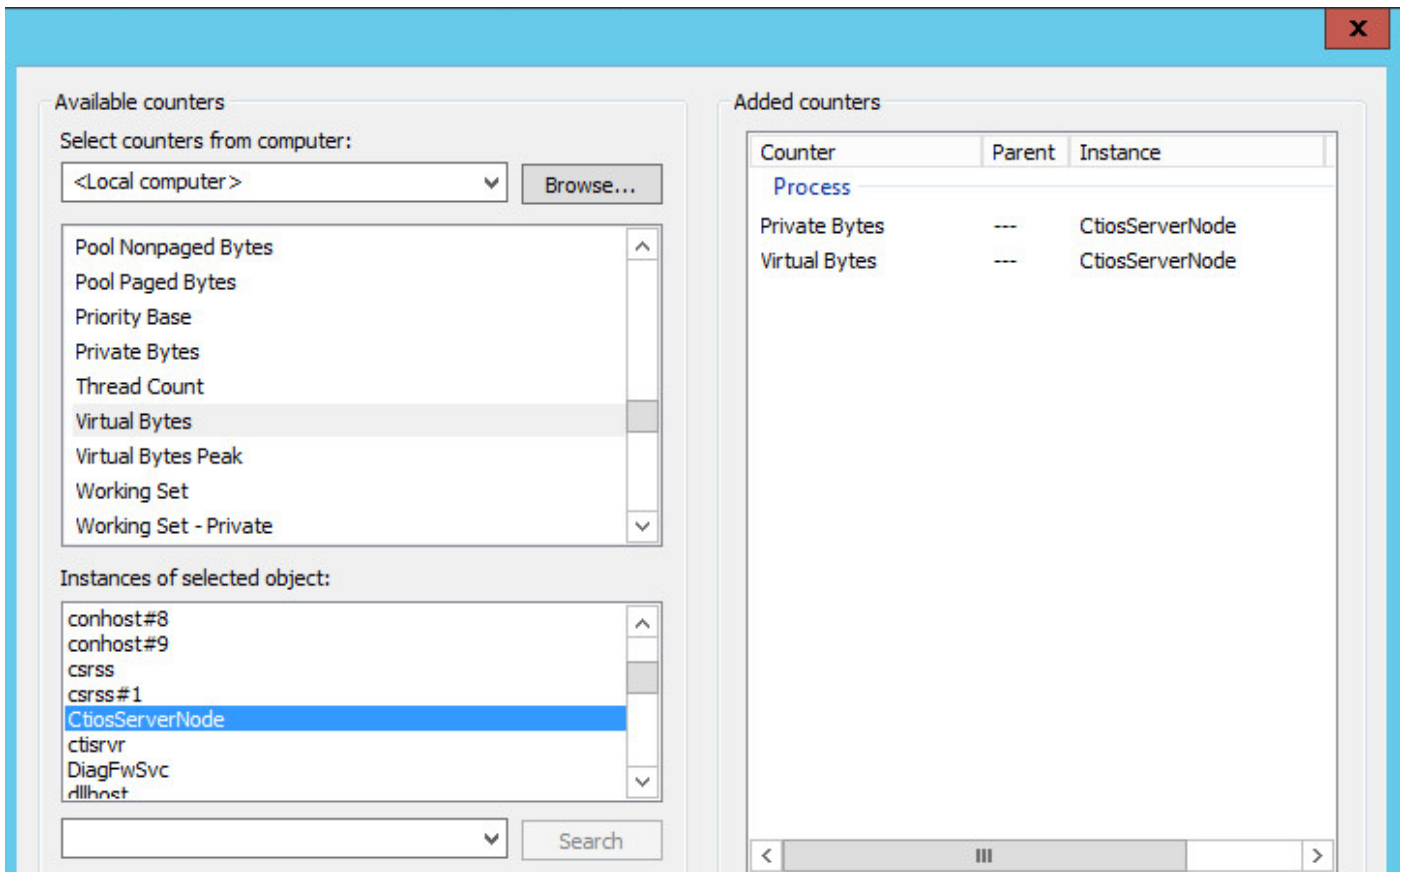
Available counters

Select counters from computer:

<Local computer>

Browse...

Pool Nonpaged Bytes
Pool Paged Bytes
Priority Base
Private Bytes
Thread Count
Virtual Bytes
Virtual Bytes Peak
Working Set
Working Set - Private

Instances of selected object:

conhost#8
conhost#9
csrss
csrss#1
CtiosServerNode
ctisrvr
DiagFwSvc
dllhost

Search

Added counters

| Counter | Parent | Instance |
|---|---|---|
| Process | | |
| Private Bytes | --- | CtiosServerNode |
| Virtual Bytes | --- | CtiosServerNode |